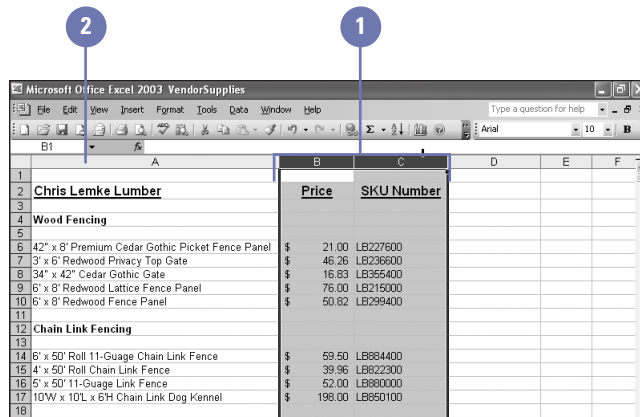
2

1

Microsoft Office Excel 2003 VendorSupplies

File Edit View Insert Format Tools Data Window Help

Type a question for help

Arial 10 B

B1 fx

| | A | B | C | D | E | F |
|---|---|---|---|---|---|---|
| 1 | | | | | | |
| 2 | Chris Lemke Lumber | Price | SKU Number | | | |
| 3 | | | | | | |
| 4 | Wood Fencing | | | | | |
| 5 | | | | | | |
| 6 | 42" x 8' Premium Cedar Gothic Picket Fence Panel | $ 21.00 | LB227600 | | | |
| 7 | 3' x 6' Redwood Privacy Top Gate | $ 46.26 | LB236600 | | | |
| 8 | 34" x 42" Cedar Gothic Gate | $ 16.83 | LB355400 | | | |
| 9 | 6' x 8' Redwood Lattice Fence Panel | $ 76.00 | LB215000 | | | |
| 10 | 6' x 8' Redwood Fence Panel | $ 50.82 | LB299400 | | | |
| 11 | | | | | | |
| 12 | Chain Link Fencing | | | | | |
| 13 | | | | | | |
| 14 | 6' x 50' Roll 11-Guage Chain Link Fence | $ 59.50 | LB884400 | | | |
| 15 | 4' x 50' Roll Chain Link Fence | $ 39.96 | LB822300 | | | |
| 16 | 5' x 50' 11-Guage Link Fence | $ 52.00 | LB880000 | | | |
| 17 | 10'W x 10'L x 6'H Chain Link Dog Kennel | $ 198.00 | LB850100 | | | |
| 18 | | | | | | |